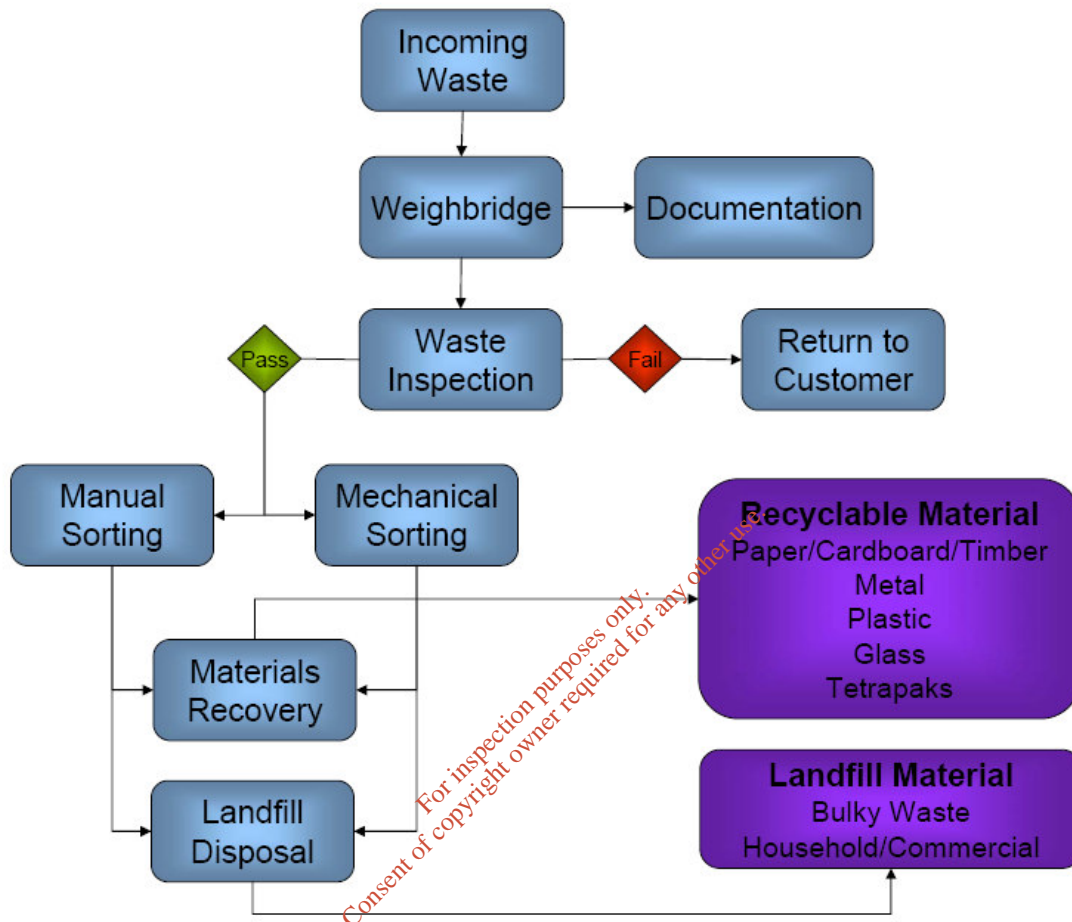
Incoming Waste

Weighbridge

Documentation

Pass

Waste Inspection

Fail

Return to Customer

Manual Sorting

Mechanical Sorting

Recyclable Material
Paper/Cardboard/Timber
Metal
Plastic
Glass
Tetrapaks

Materials Recovery

Landfill Disposal

Landfill Material
Bulky Waste
Household/Commercial

For inspection purposes only.
Consent of copyright owner required for any other use.